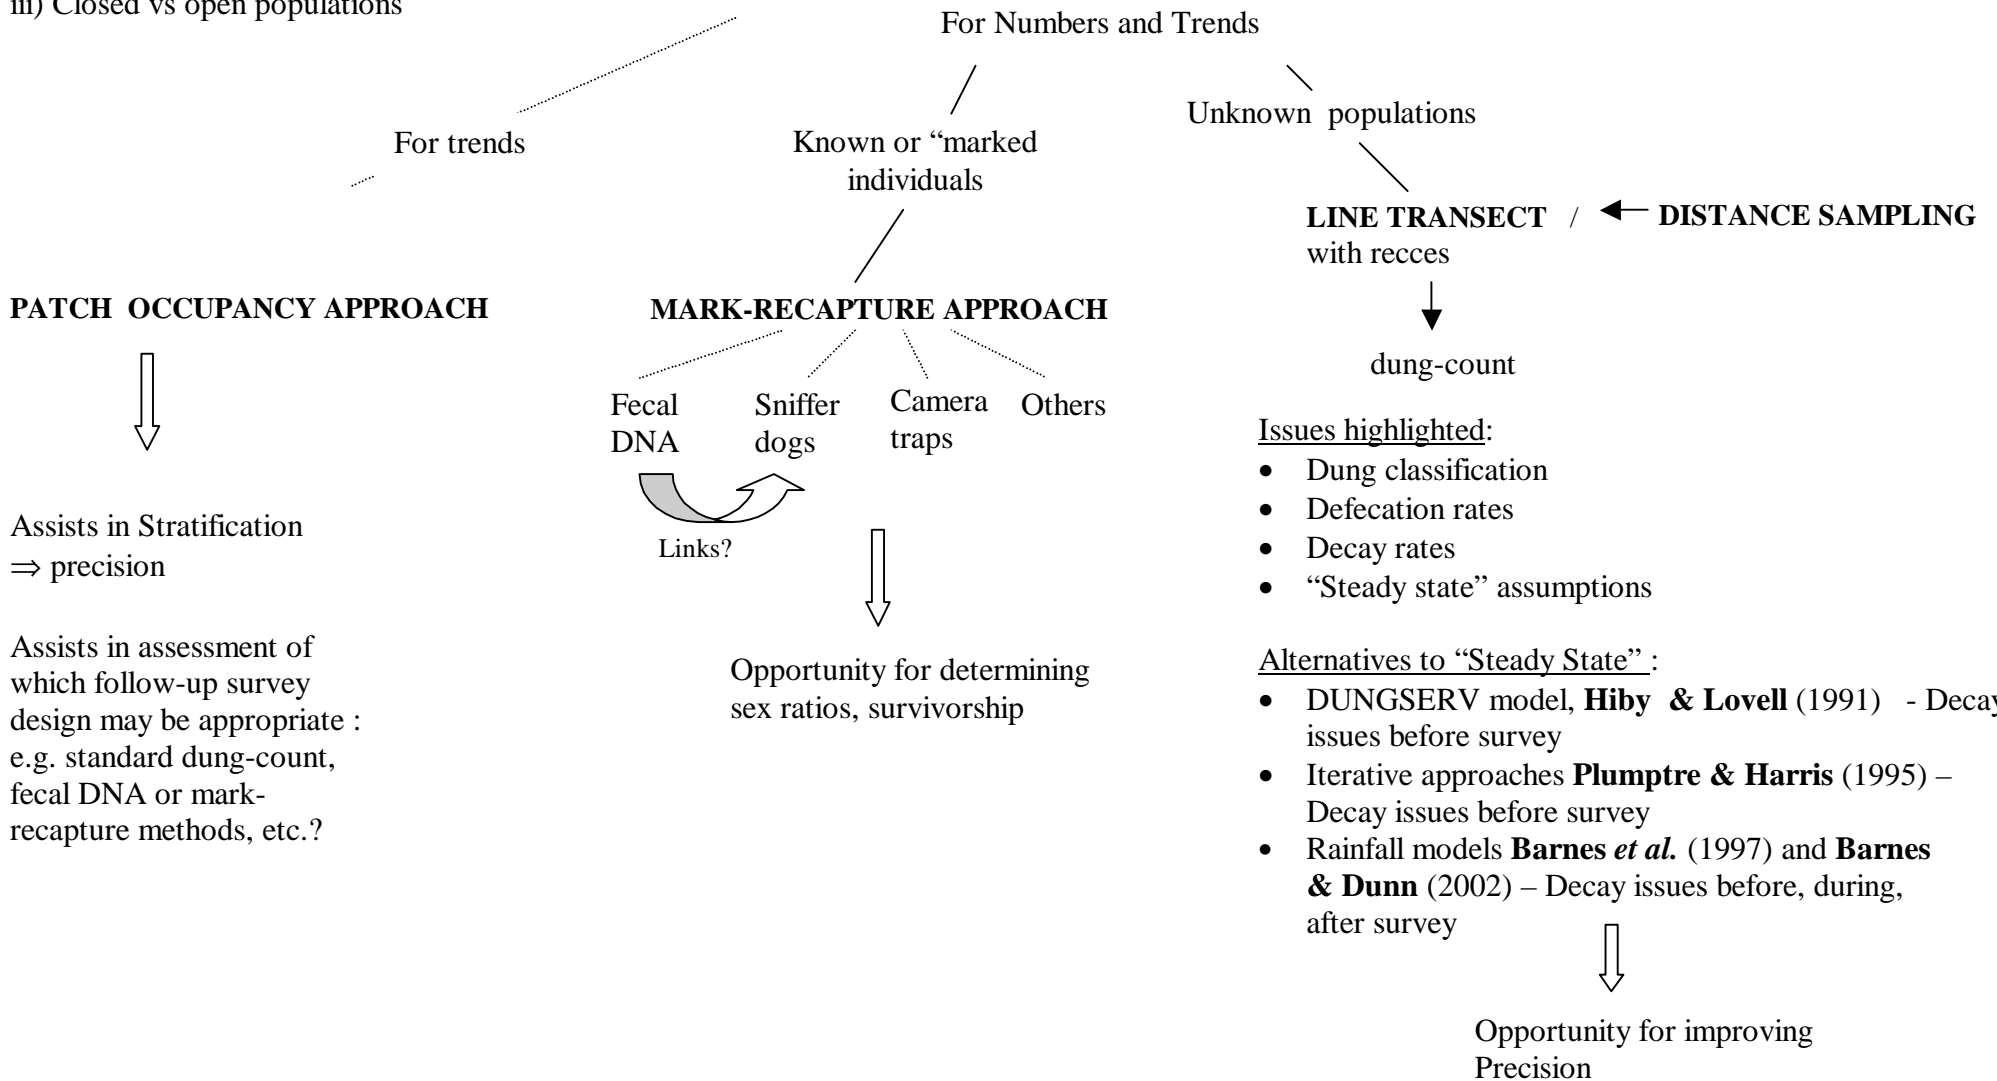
iii) Closed vs open populations

For Numbers and Trends

For trends

Known or "marked individuals

Unknown populations

LINE TRANSECT / with recces

DISTANCE SAMPLING

PATCH OCCUPANCY APPROACH

MARK-RECAPTURE APPROACH

dung-count

Fecal DNA

Sniffer dogs

Camera traps

Others

Links?

Issues highlighted:
- Dung classification
- Defecation rates
- Decay rates
- "Steady state" assumptions

Assists in Stratification
$\Rightarrow$ precision

Assists in assessment of which follow-up survey design may be appropriate : e.g. standard dung-count, fecal DNA or mark-recapture methods, etc.?

Opportunity for determining sex ratios, survivorship

Alternatives to "Steady State" :
- DUNGSERV model, **Hiby & Lovell** (1991) - Decay issues before survey
- Iterative approaches **Plumptre & Harris** (1995) – Decay issues before survey
- Rainfall models **Barnes *et al.*** (1997) and **Barnes & Dunn** (2002) – Decay issues before, during, after survey

Opportunity for improving Precision